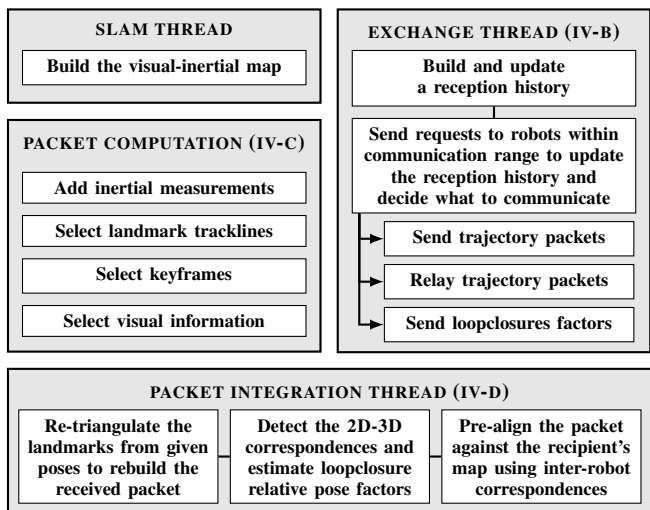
SLAM THREAD

Build the visual-inertial map

PACKET COMPUTATION (IV-C)

Add inertial measurements

Select landmark tracklines

Select keyframes

Select visual information

EXCHANGE THREAD (IV-B)

Build and update a reception history

Send requests to robots within communication range to update the reception history and decide what to communicate

Send trajectory packets

Relay trajectory packets

Send loopclosures factors

PACKET INTEGRATION THREAD (IV-D)

Re-triangulate the landmarks from given poses to rebuild the received packet

Detect the 2D-3D correspondences and estimate loopclosure relative pose factors

Pre-align the packet against the recipient's map using inter-robot correspondences